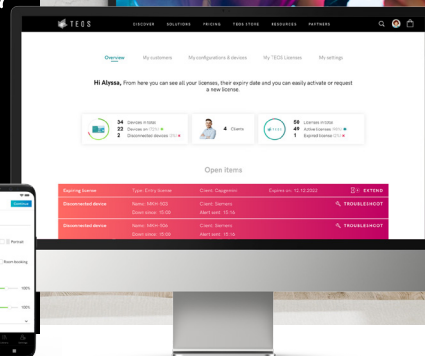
TEOS DISCOVER SOLUTIONS PRICING TEOS STORE RESOURCES PARTNERS

Overview My customers My configurations & devices My TEOS Licenses My settings

Hi Alyssa, From here you can see all your licenses, their expiry date and you can easily activate or request a new license.

34 Devices in total
22 Devices on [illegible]
2 Disconnected devices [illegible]

4 Clients

58 Licenses in total
49 Active licenses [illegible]
1 Expired license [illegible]

Open items

| Expiring license | Type: Entry license | Client: Capgemini | Expires on: 12.12.2022 | EXTEND |
|---|---|---|---|---|
| Disconnected device | Name: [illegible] Down since: 10:05 | Client: Siemens Alert sent: 15:16 | | TROUBLESHOOT |
| Disconnected device | Name: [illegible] Down since: 10:05 | Client: Siemens Alert sent: 15:16 | | TROUBLESHOOT |

Download
Portrait
Room booking
100%
100%